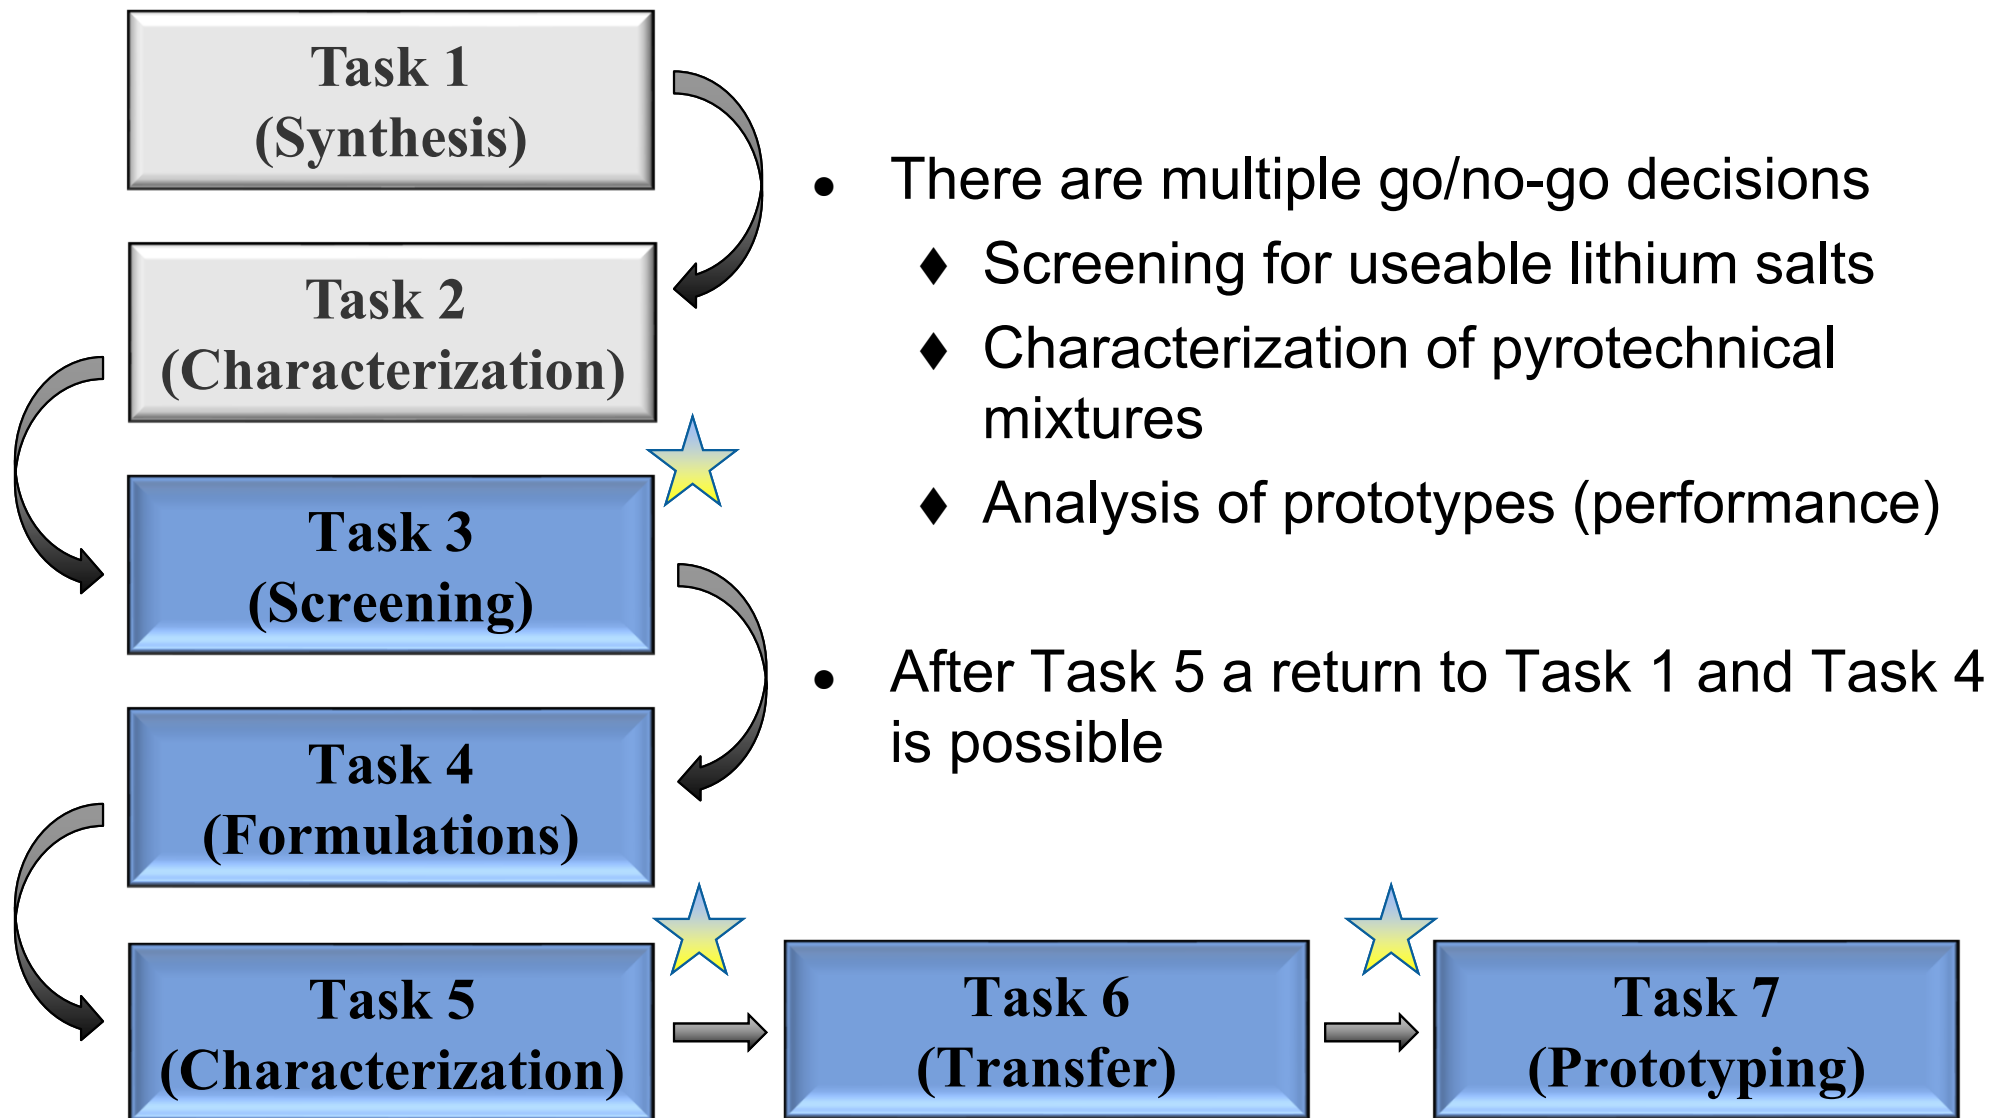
Task 1
(Synthesis)

Task 2
(Characterization)

Task 3
(Screening)

Task 4
(Formulations)

Task 5
(Characterization)

Task 6
(Transfer)

Task 7
(Prototyping)

• There are multiple go/no-go decisions
♦ Screening for useable lithium salts
♦ Characterization of pyrotechnical mixtures
♦ Analysis of prototypes (performance)

• After Task 5 a return to Task 1 and Task 4 is possible